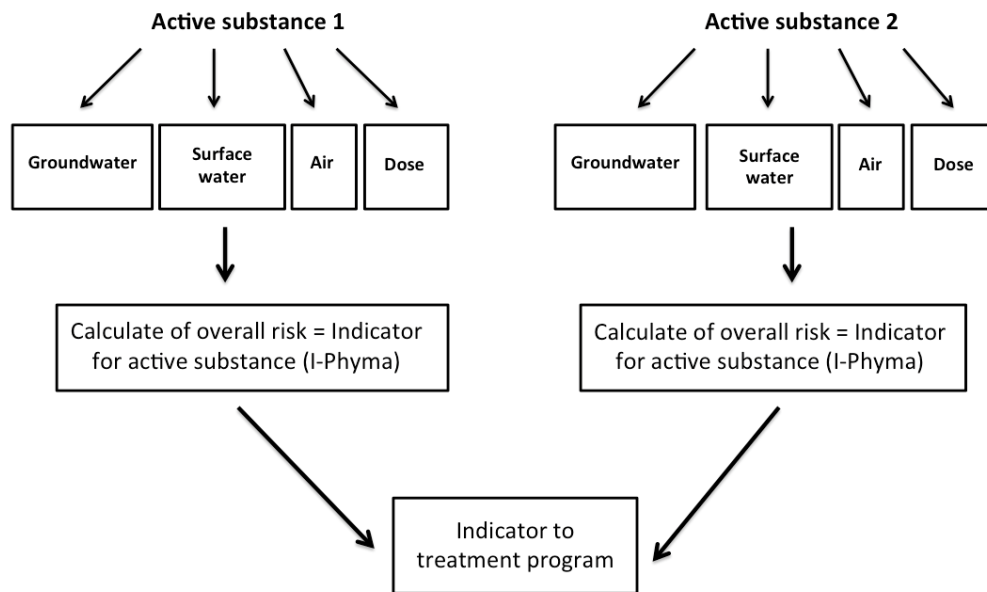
Active substance 1

Groundwater

Surface water

Air

Dose

Calculate of overall risk = Indicator for active substance (I-Phyma)

Active substance 2

Groundwater

Surface water

Air

Dose

Calculate of overall risk = Indicator for active substance (I-Phyma)

Indicator to treatment program